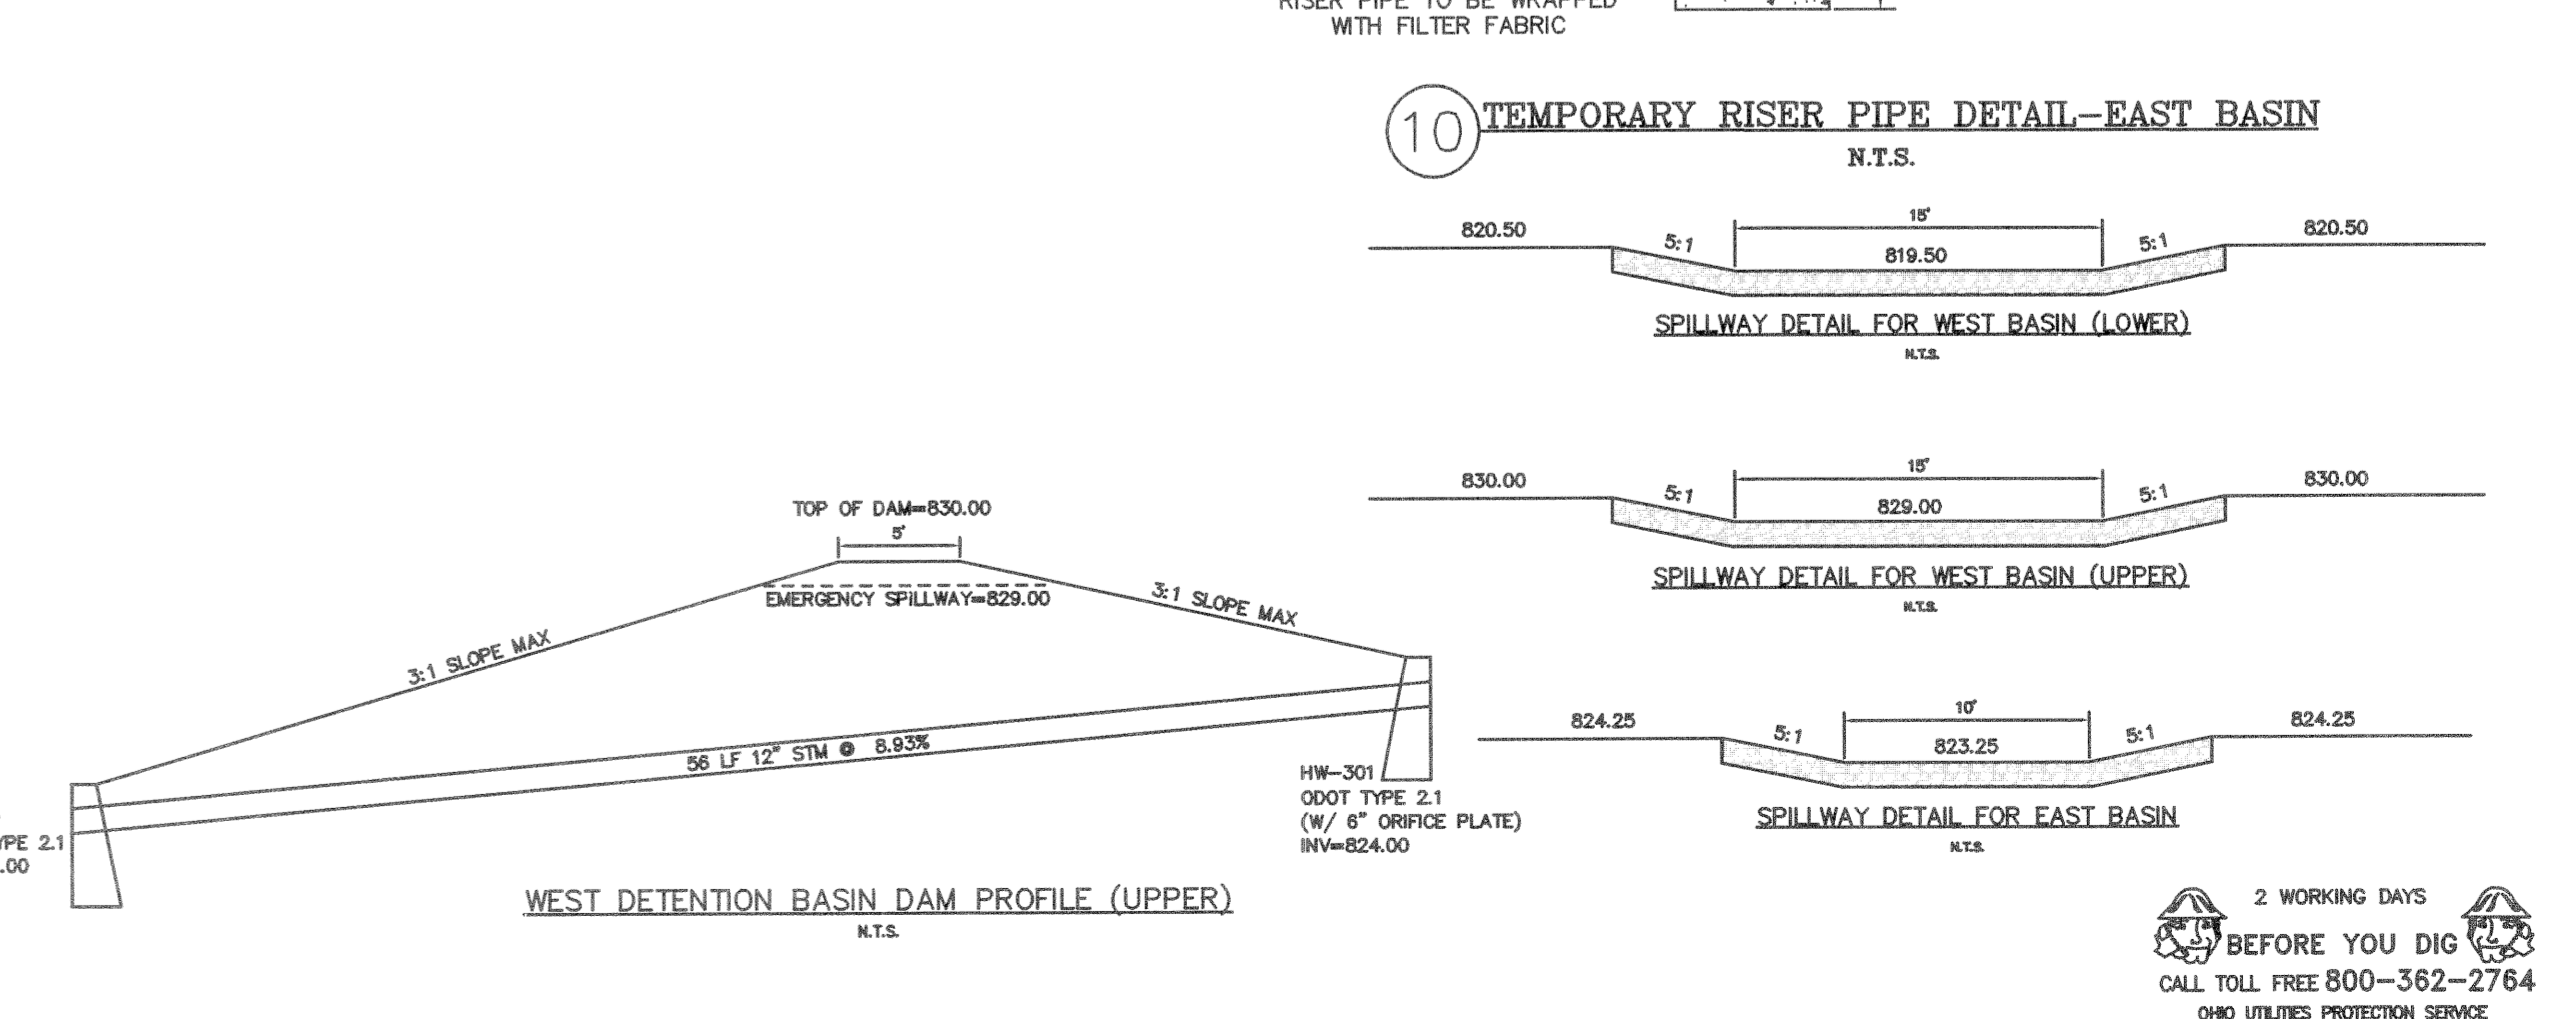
RISER PIPE TO BE WRAPPED WITH FILTER FABRIC

10 TEMPORARY RISER PIPE DETAIL–EAST BASIN
N.T.S.

820.50
5:1
15'
819.50
5:1
820.50
SPILLWAY DETAIL FOR WEST BASIN (LOWER)
N.T.S.

830.00
5:1
15'
829.00
5:1
830.00
SPILLWAY DETAIL FOR WEST BASIN (UPPER)
N.T.S.

824.25
5:1
10'
823.25
5:1
824.25
SPILLWAY DETAIL FOR EAST BASIN
N.T.S.

TOP OF DAM=830.00
5'
EMERGENCY SPILLWAY=829.00
3:1 SLOPE MAX
3:1 SLOPE MAX
56 LF 12" STM @ 8.93%
HW–301
ODOT TYPE 2.1
(W/ 6" ORIFICE PLATE)
INV=824.00
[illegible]PE 2.1
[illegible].00

WEST DETENTION BASIN DAM PROFILE (UPPER)
N.T.S.

2 WORKING DAYS
BEFORE YOU DIG
CALL TOLL FREE 800–362–2764
OHIO UTILITIES PROTECTION SERVICE